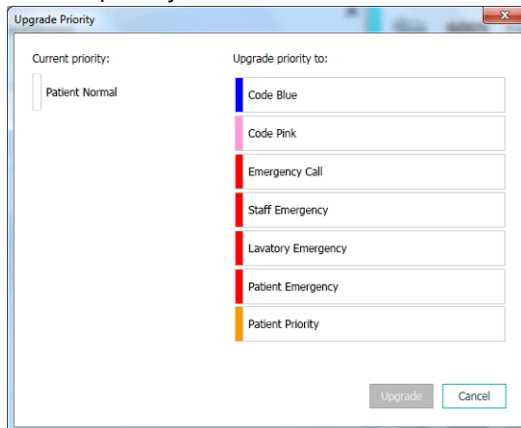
Upgrade Priority

Current priority:

Patient Normal

Upgrade priority to:

Code Blue

Code Pink

Emergency Call

Staff Emergency

Lavatory Emergency

Patient Emergency

Patient Priority

Upgrade

Cancel